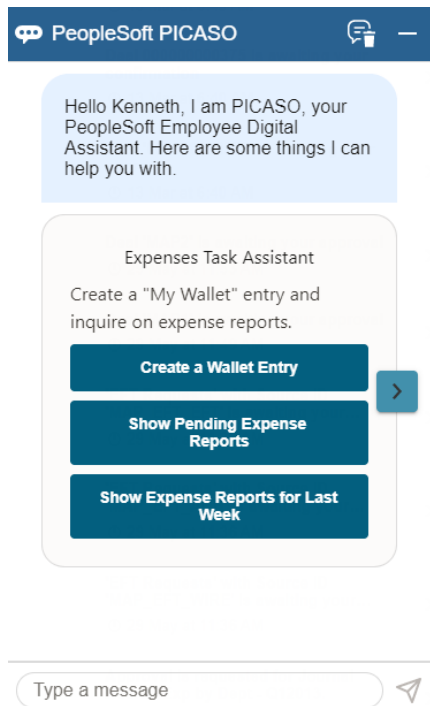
PeopleSoft PICASO

Hello Kenneth, I am PICASO, your PeopleSoft Employee Digital Assistant. Here are some things I can help you with.

Expenses Task Assistant

Create a "My Wallet" entry and inquire on expense reports.

Create a Wallet Entry

Show Pending Expense Reports

Show Expense Reports for Last Week

Type a message